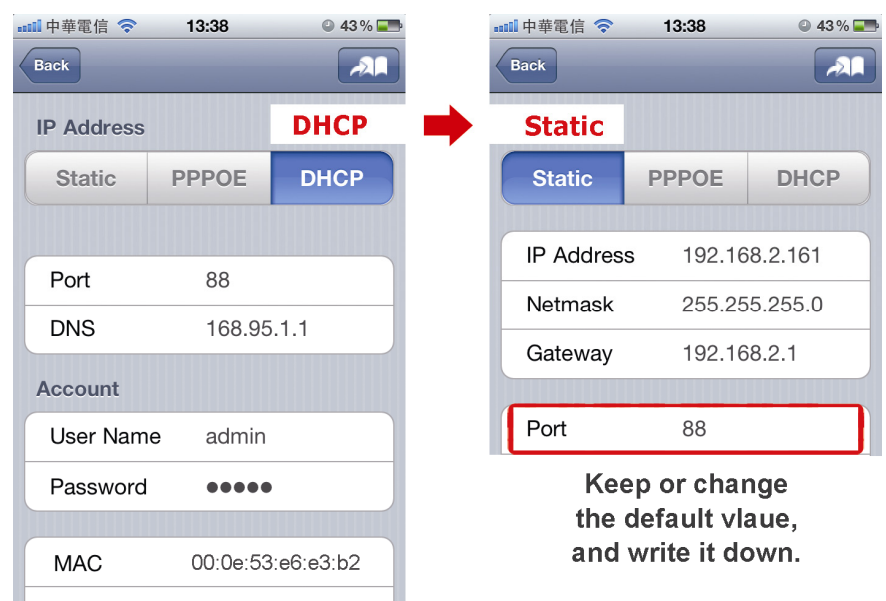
中華電信 13:38 43 %
Back

IP Address
DHCP

Static | PPPOE | DHCP

Port 88
DNS 168.95.1.1

Account
User Name admin
Password ●●●●●

MAC 00:0e:53:e6:e3:b2

中華電信 13:38 43 %
Back

Static

Static | PPPOE | DHCP

IP Address 192.168.2.161
Netmask 255.255.255.0
Gateway 192.168.2.1

Port 88

Keep or change the default vlaue, and write it down.